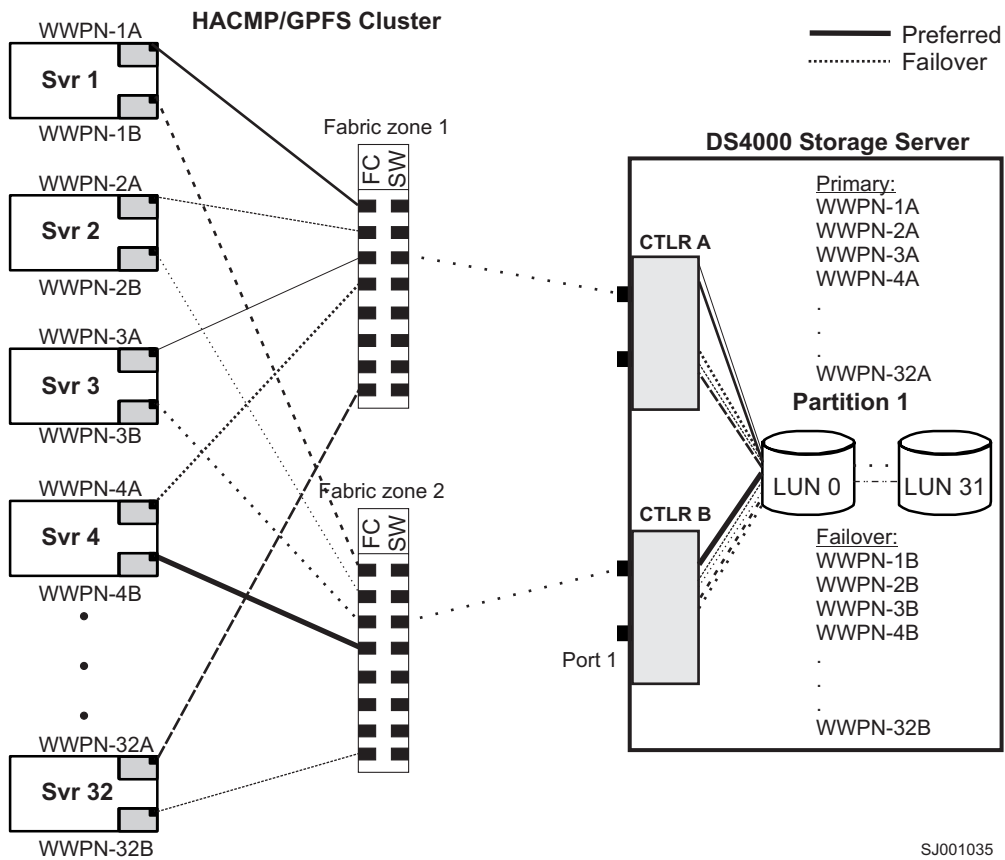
HACMP/GPFS Cluster

Preferred
Failover

WWPN-1A
Svr 1
WWPN-1B

WWPN-2A
Svr 2
WWPN-2B

WWPN-3A
Svr 3
WWPN-3B

WWPN-4A
Svr 4
WWPN-4B

WWPN-32A
Svr 32
WWPN-32B

Fabric zone 1
FC SW

Fabric zone 2
FC SW

DS4000 Storage Server

CTLR A

CTLR B

Port 1

Primary:
WWPN-1A
WWPN-2A
WWPN-3A
WWPN-4A
.
.
.
WWPN-32A

Partition 1

LUN 0
LUN 31

Failover:
WWPN-1B
WWPN-2B
WWPN-3B
WWPN-4B
.
.
.
WWPN-32B

SJ001035